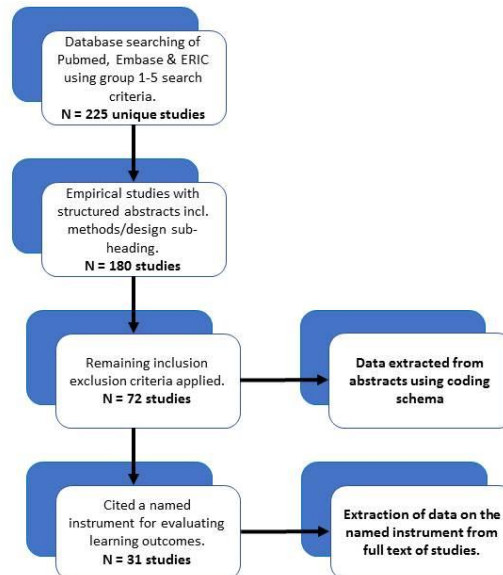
Database searching of Pubmed, Embase & ERIC using group 1-5 search criteria.
N = 225 unique studies

Empirical studies with structured abstracts incl. methods/design sub-heading.
N = 180 studies

Remaining inclusion exclusion criteria applied.
N = 72 studies

Data extracted from abstracts using coding schema

Cited a named instrument for evaluating learning outcomes.
N = 31 studies

Extraction of data on the named instrument from full text of studies.